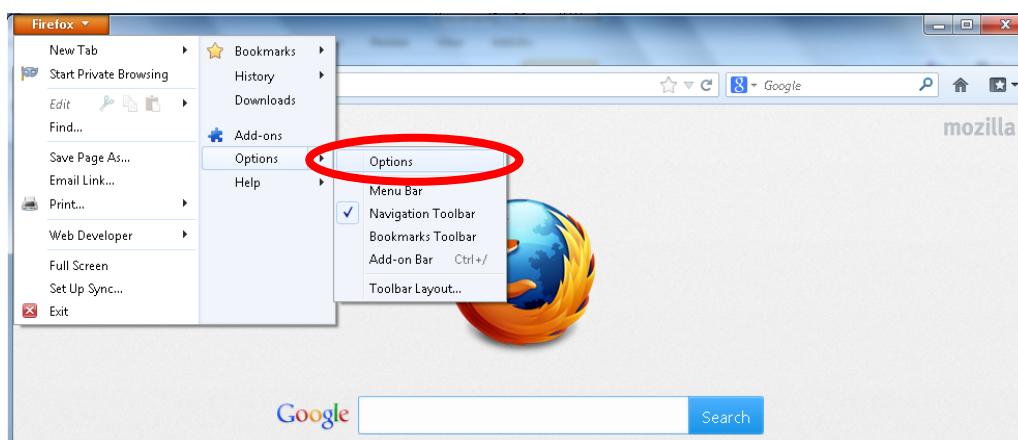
Firefox

New Tab
Start Private Browsing
Edit
Find...
Save Page As...
Email Link...
Print...
Web Developer
Full Screen
Set Up Sync...
Exit

Bookmarks
History
Downloads
Add-ons
Options
Help

Options
Menu Bar
Navigation Toolbar
Bookmarks Toolbar
Add-on Bar Ctrl+/
Toolbar Layout...

Google

mozilla

Google
Search